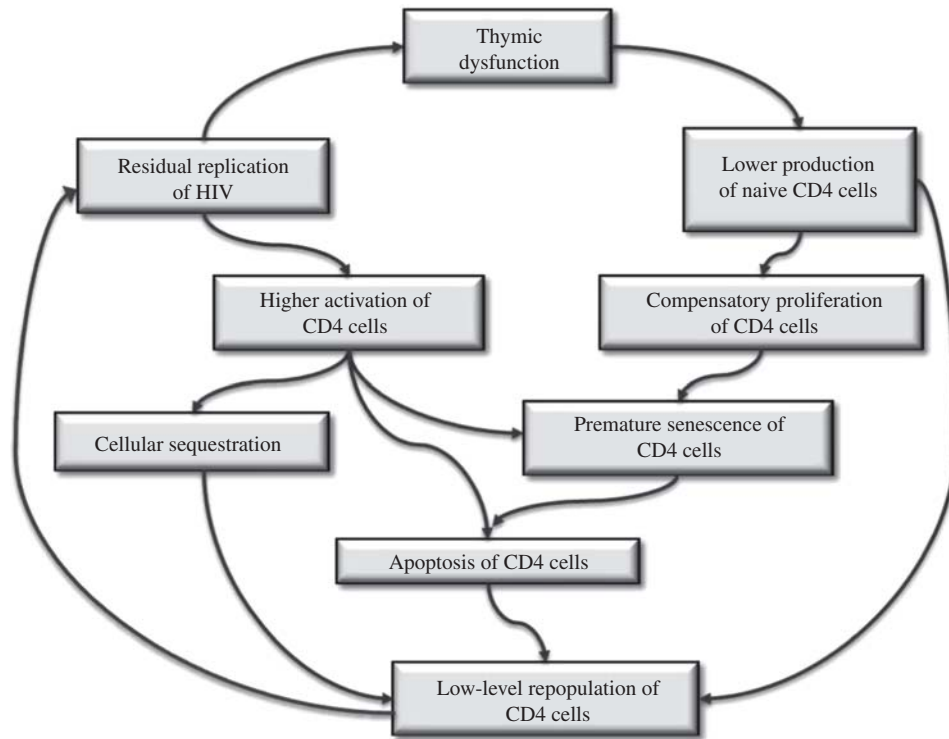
Thymic dysfunction

Residual replication of HIV

Lower production of naive CD4 cells

Higher activation of CD4 cells

Compensatory proliferation of CD4 cells

Cellular sequestration

Premature senescence of CD4 cells

Apoptosis of CD4 cells

Low-level repopulation of CD4 cells